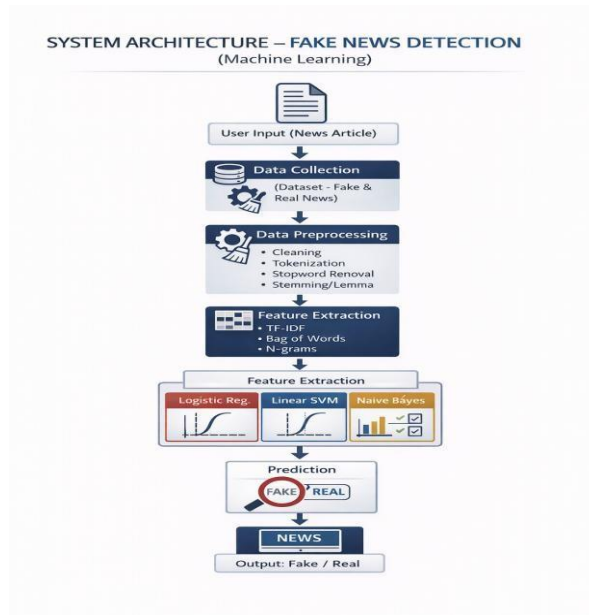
SYSTEM ARCHITECTURE – FAKE NEWS DETECTION
(Machine Learning)

User Input (News Article)

Data Collection
(Dataset - Fake & Real News)

Data Preprocessing
• Cleaning
• Tokenization
• Stopword Renoval
• Stemming/Lemma

Feature Extraction
• TF-IDF
• Bag of Words
• N-grams

Feature Extraction

Logistic Reg.

Linear SVM

Naive Báyes

Prediction

FAKE

REAL

NEWS

Output: Fake / Real